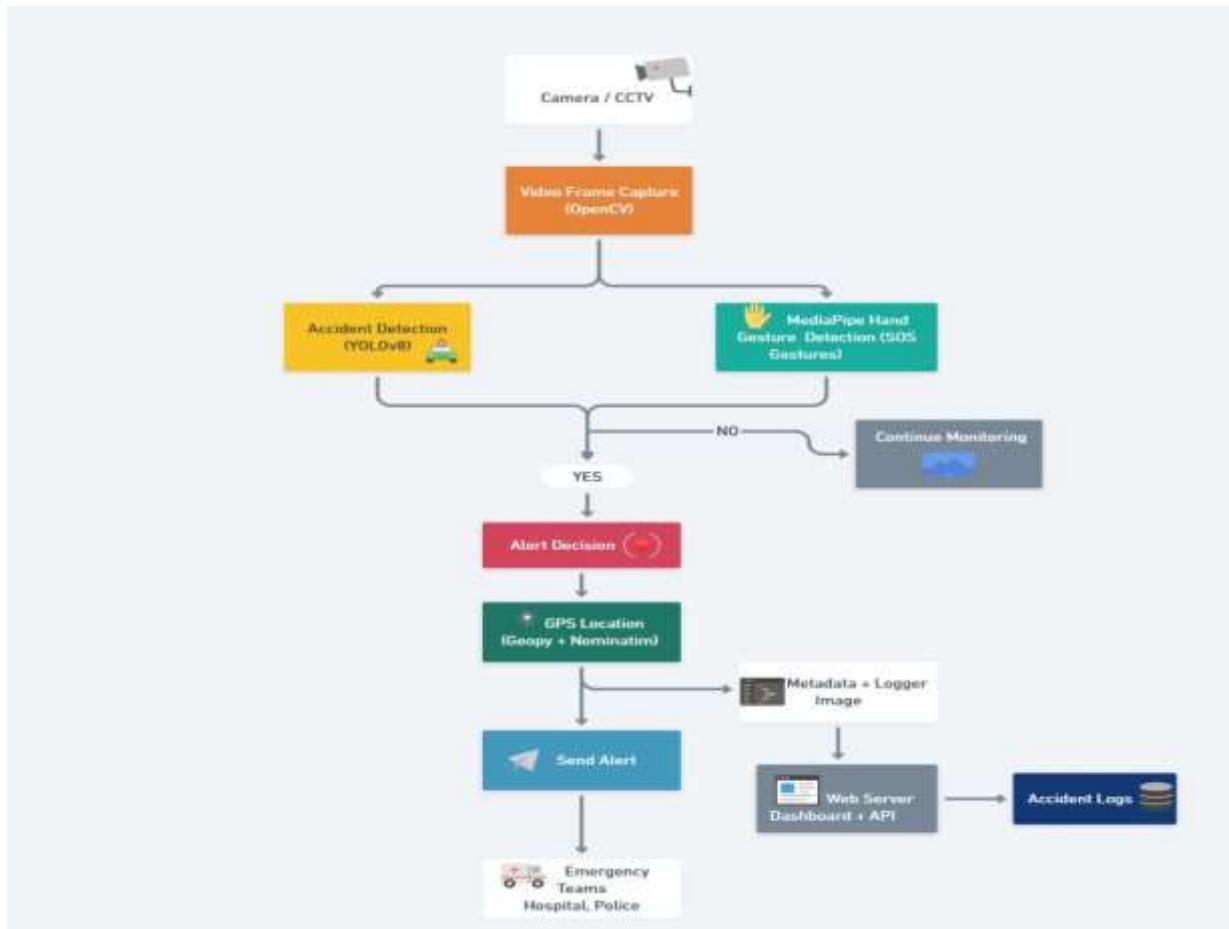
Camera / CCTV

Video Frame Capture (OpenCV)

Accident Detection (YOLOv8)

MediaPipe Hand Gesture Detection (SOS Gestures)

NO

Continue Monitoring

YES

Alert Decision

GPS Location (Geopy + Nominatim)

Metadata + Logger Image

Send Alert

Web Server Dashboard + API

Accident Logs

Emergency Teams Hospital, Police